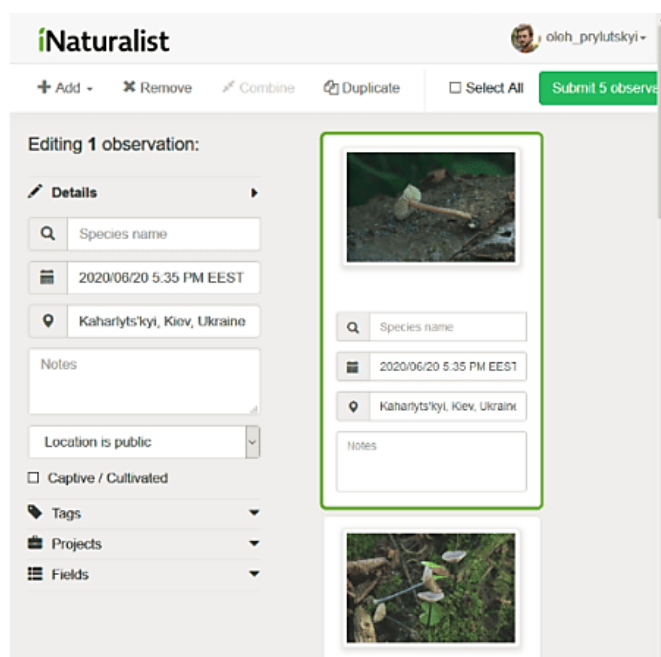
iNaturalist

oleh_prylutskyi

Add
Remove
Combine
Duplicate
Select All
Submit 5 observa

Editing 1 observation:

Details

Species name

2020/06/20 5:35 PM EEST

Kaharlyts'kyi, Kiev, Ukraine

Notes

Location is public

Captive / Cultivated

Tags

Projects

Fields

Species name

2020/06/20 5:35 PM EEST

Kaharlyts'kyi, Kiev, Ukraine

Notes